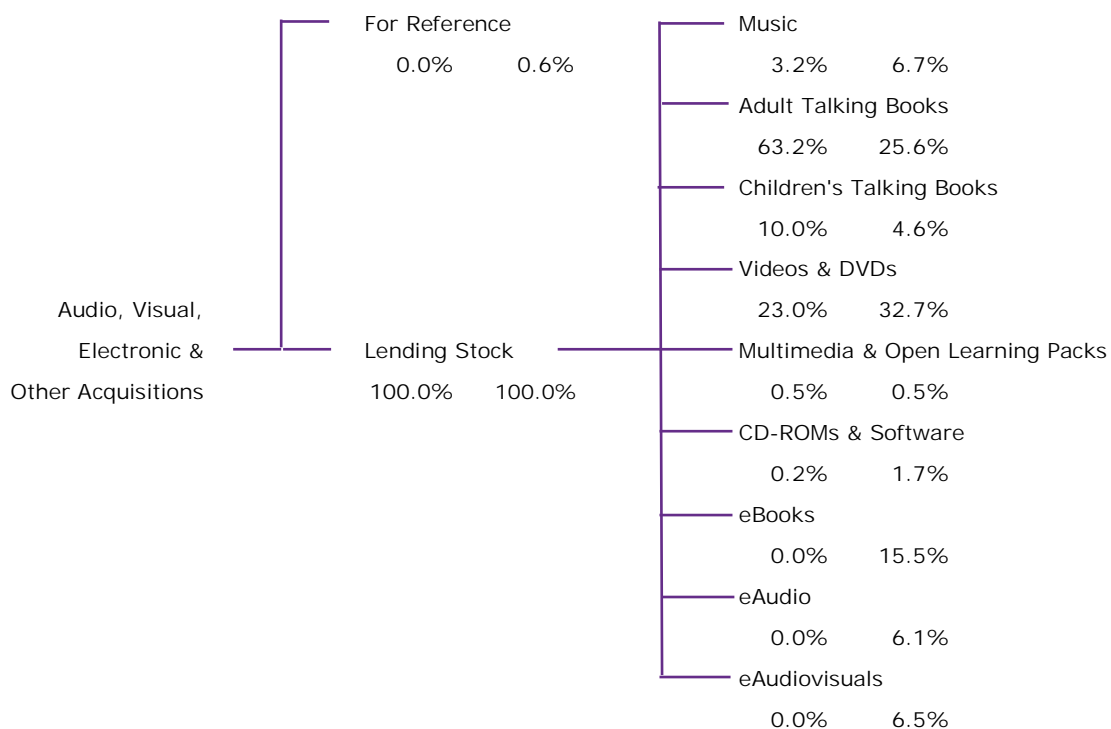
Audio, Visual, Electronic & Other Acquisitions

For Reference
0.0% 0.6%

Lending Stock
100.0% 100.0%

Music
3.2% 6.7%

Adult Talking Books
63.2% 25.6%

Children's Talking Books
10.0% 4.6%

Videos & DVDs
23.0% 32.7%

Multimedia & Open Learning Packs
0.5% 0.5%

CD-ROMs & Software
0.2% 1.7%

eBooks
0.0% 15.5%

eAudio
0.0% 6.1%

eAudiovisuals
0.0% 6.5%